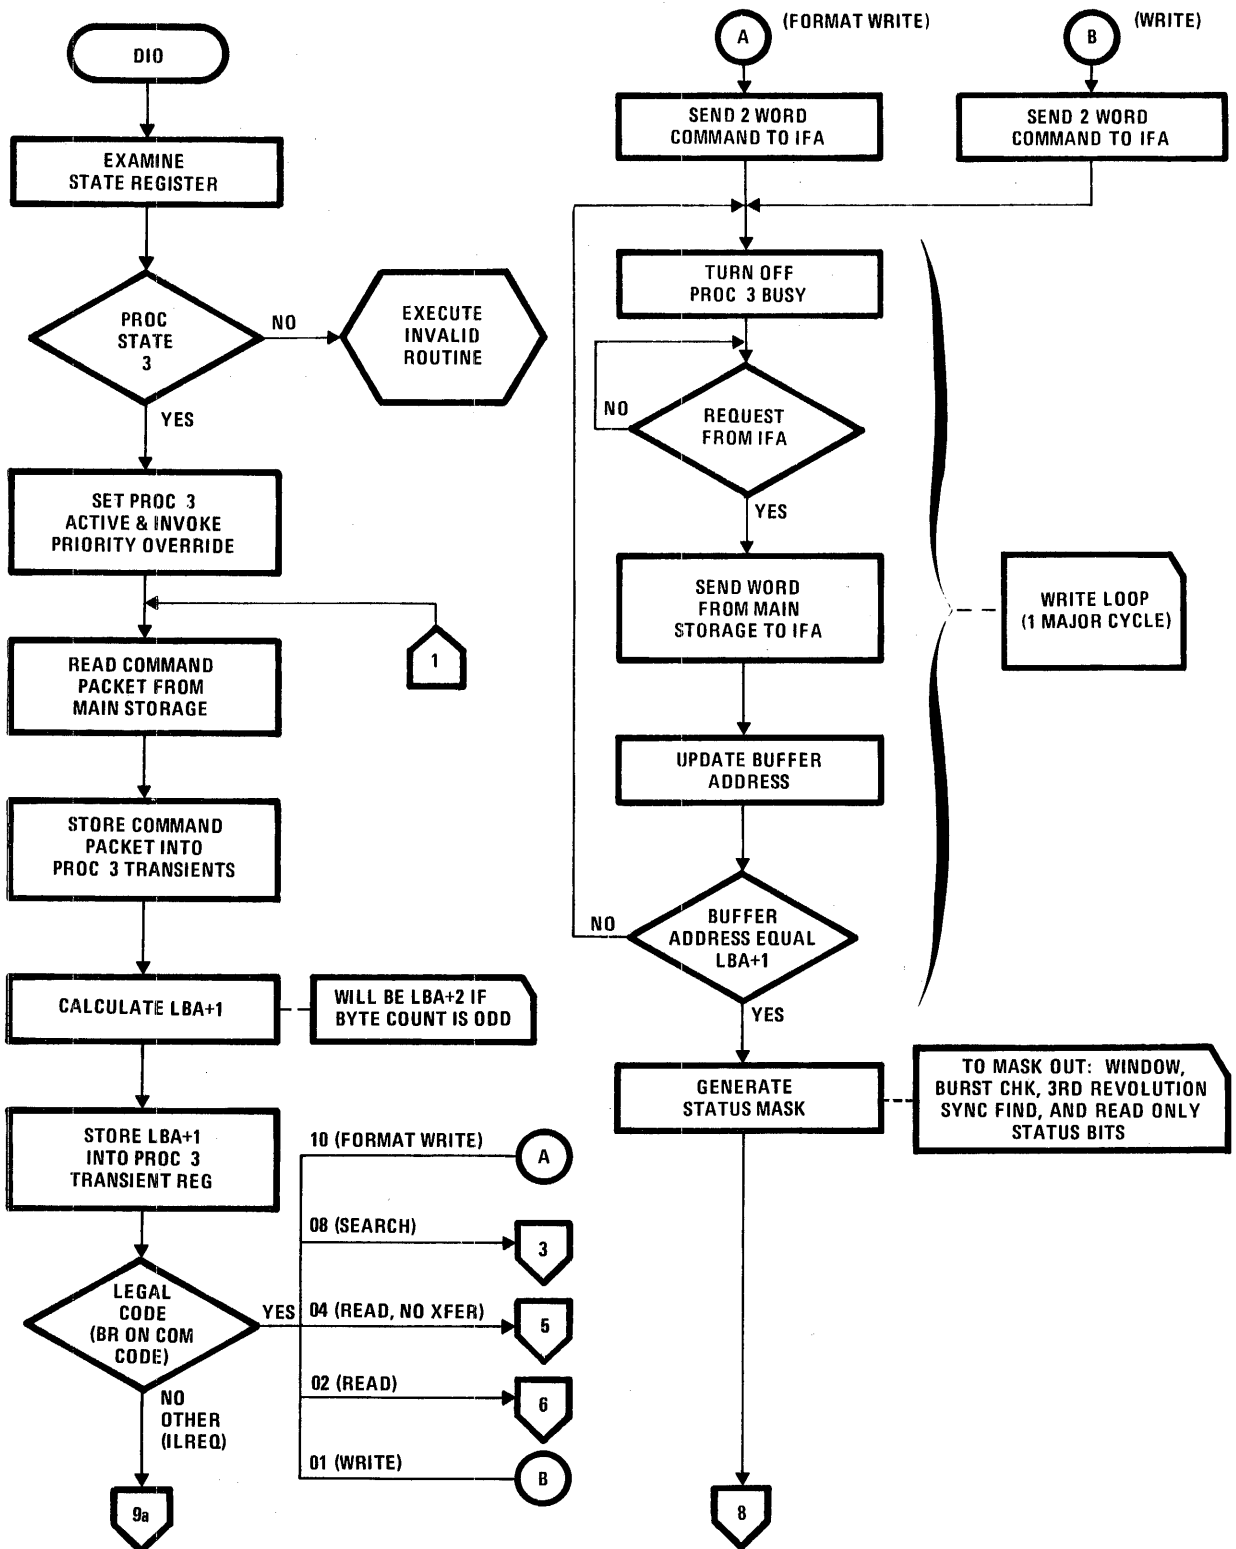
DIO

EXAMINE STATE REGISTER

PROC STATE 3

NO

EXECUTE INVALID ROUTINE

YES

SET PROC 3 ACTIVE & INVOKE PRIORITY OVERRIDE

1

READ COMMAND PACKET FROM MAIN STORAGE

STORE COMMAND PACKET INTO PROC 3 TRANSIENTS

CALCULATE LBA+1

WILL BE LBA+2 IF BYTE COUNT IS ODD

STORE LBA+1 INTO PROC 3 TRANSIENT REG

LEGAL CODE (BR ON COM CODE)

YES

NO OTHER (ILREQ)

9a

10 (FORMAT WRITE)

A

08 (SEARCH)

3

04 (READ, NO XFER)

5

02 (READ)

6

01 (WRITE)

B

A (FORMAT WRITE)

B (WRITE)

SEND 2 WORD COMMAND TO IFA

SEND 2 WORD COMMAND TO IFA

TURN OFF PROC 3 BUSY

NO

REQUEST FROM IFA

YES

SEND WORD FROM MAIN STORAGE TO IFA

WRITE LOOP (1 MAJOR CYCLE)

UPDATE BUFFER ADDRESS

NO

BUFFER ADDRESS EQUAL LBA+1

YES

GENERATE STATUS MASK

TO MASK OUT: WINDOW, BURST CHK, 3RD REVOLUTION SYNC FIND, AND READ ONLY STATUS BITS

8